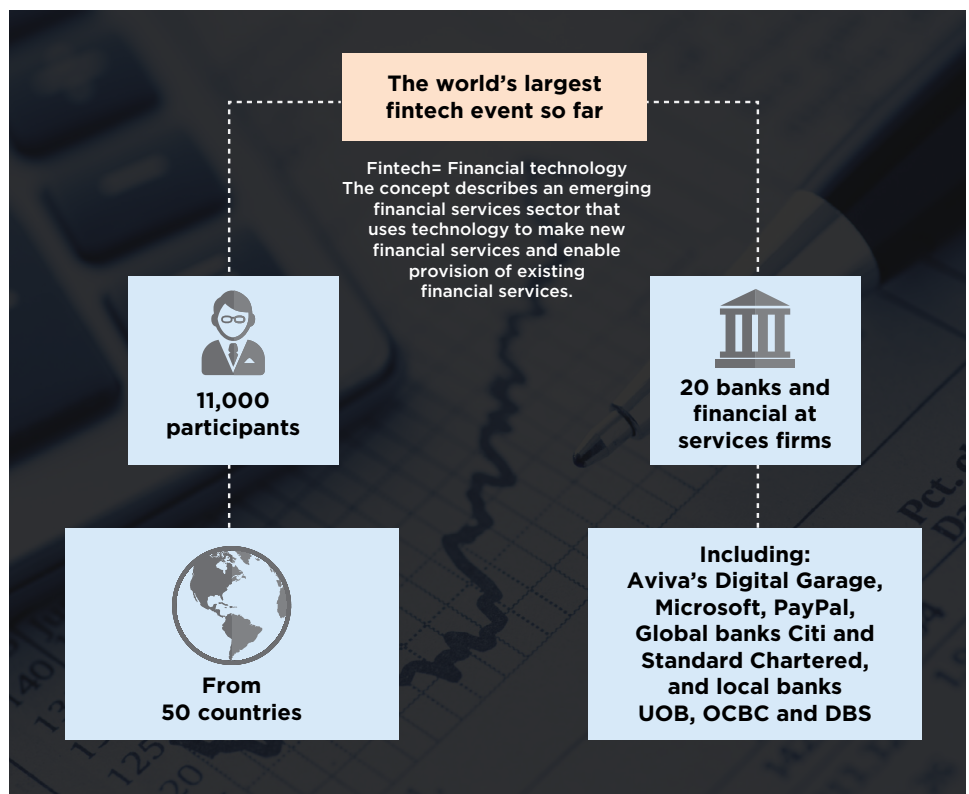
The world's largest fintech event so far

Fintech= Financial technology
The concept describes an emerging financial services sector that uses technology to make new financial services and enable provision of existing financial services.

11,000 participants

20 banks and financial at services firms

From 50 countries

Including:
Aviva's Digital Garage, Microsoft, PayPal, Global banks Citi and Standard Chartered, and local banks UOB, OCBC and DBS